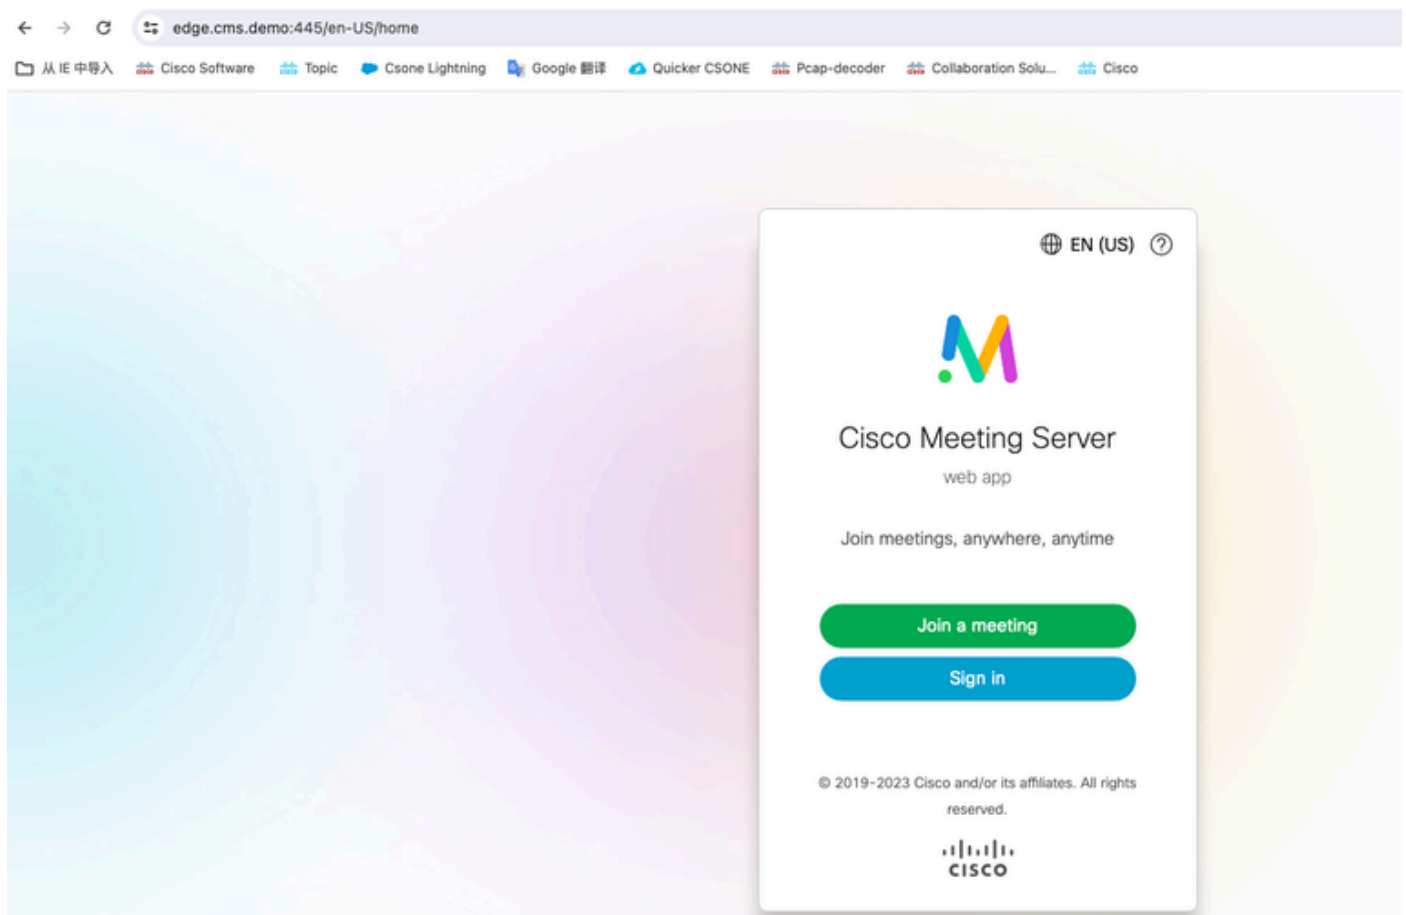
edge.cms.demo:445/en-US/home

从 IE 中导入 Cisco Software Topic Csone Lightning Google 翻译 Quicker CSONE Pcap-decoder Collaboration Solu... Cisco

EN (US)

Cisco Meeting Server

web app

Join meetings, anywhere, anytime

Join a meeting

Sign in

© 2019-2023 Cisco and/or its affiliates. All rights reserved.

cisco